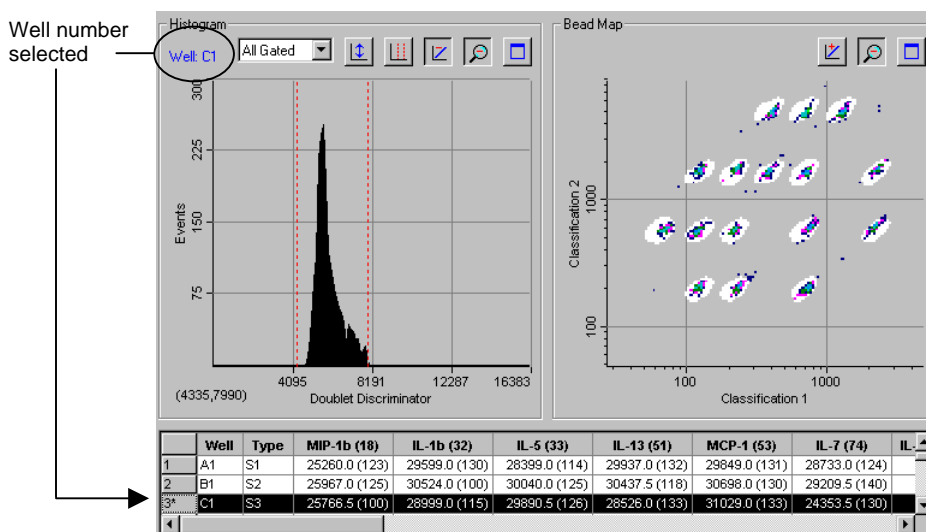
Well number selected

Histogram

Well: C1

All Gated

300
225
150
75
Events

4095
8191
12287
16383
(4335,7990)
Doublet Discriminator

Bead Map

Classification 2
1000
100
100
1000
Classification 1

|  | Well | Type | MIP-1b (18) | IL-1b (32) | IL-5 (33) | IL-13 (51) | MCP-1 (53) | IL-7 (74) | IL-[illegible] |
|---|---|---|---|---|---|---|---|---|---|
| 1 | A1 | S1 | 25260.0 (123) | 29599.0 (130) | 28399.0 (114) | 29937.0 (132) | 29849.0 (131) | 28733.0 (124) |  |
| 2 | B1 | S2 | 25967.0 (125) | 30524.0 (100) | 30040.0 (125) | 30437.5 (118) | 30698.0 (130) | 29209.5 (140) |  |
| 3* | C1 | S3 | 25766.5 (100) | 28999.0 (115) | 29890.5 (126) | 28526.0 (133) | 31029.0 (133) | 24353.5 (130) |  |